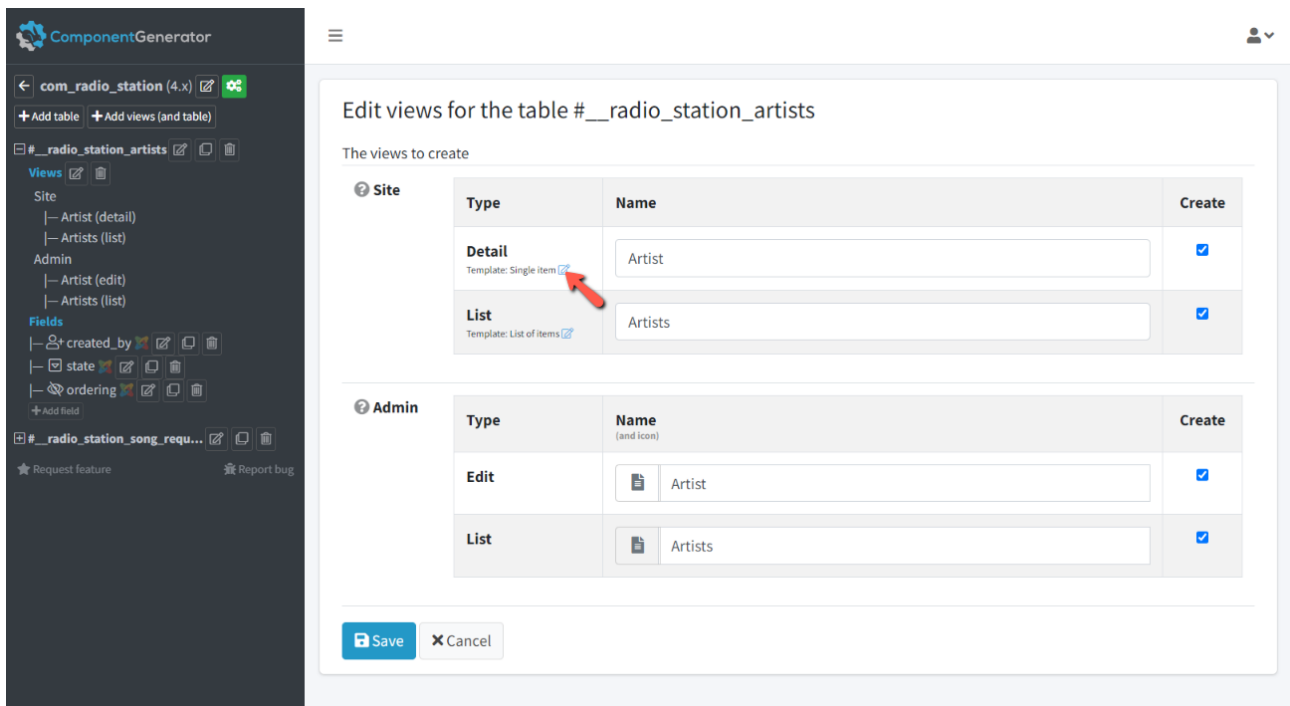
ComponentGenerator

com_radio_station (4.x)
+Add table +Add views (and table)
#__radio_station_artists
Views
Site
|— Artist (detail)
|— Artists (list)
Admin
|— Artist (edit)
|— Artists (list)
Fields
|— created_by
|— state
|— ordering
+Add field
#__radio_station_song_requ...
Request feature
Report bug

Edit views for the table #__radio_station_artists

The views to create

Site

| Type | Name | Create |
|---|---|---|
| Detail Template: Single item | Artist | ☑ |
| List Template: List of items | Artists | ☑ |

Admin

| Type | Name (and icon) | Create |
|---|---|---|
| Edit | Artist | ☑ |
| List | Artists | ☑ |

Save ✕Cancel